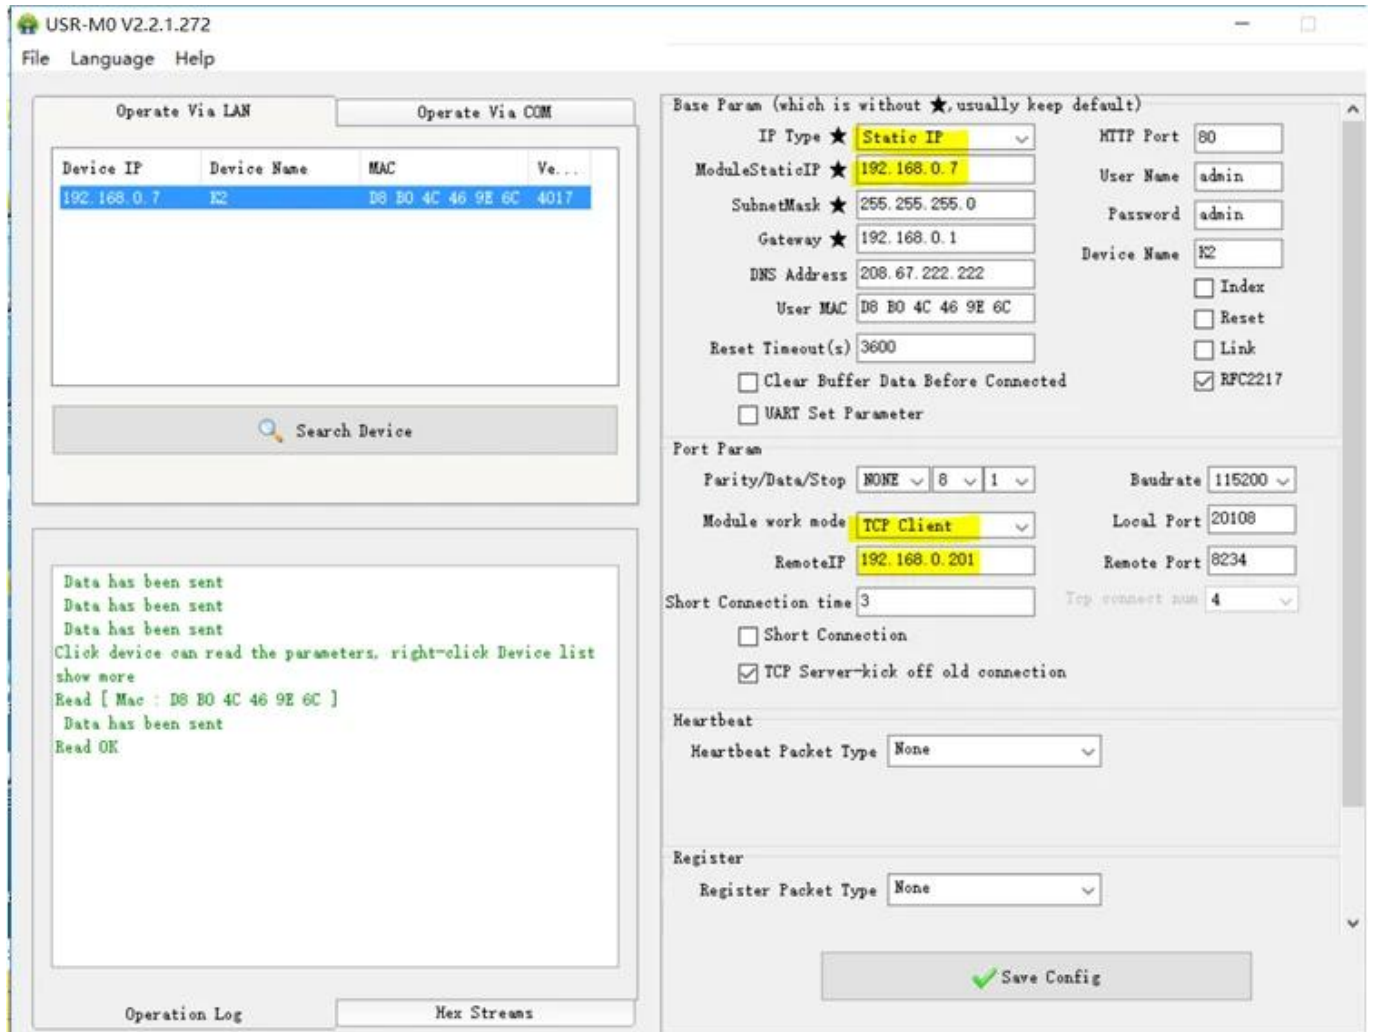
USR-M0 V2.2.1.272

File Language Help

Operate Via LAN | Operate Via COM

| Device IP | Device Name | MAC | Ve... |
|---|---|---|---|
| 192.168.0.7 | K2 | D8 B0 4C 46 9E 6C | 4017 |

Search Device

Data has been sent
Data has been sent
Data has been sent
Click device can read the parameters, right-click Device list show more
Read [ Mac : D8 B0 4C 46 9E 6C ]
Data has been sent
Read OK

Operation Log | Hex Streams

Base Param (which is without ★, usually keep default)

IP Type ★ Static IP
ModuleStaticIP ★ 192.168.0.7
SubnetMask ★ 255.255.255.0
Gateway ★ 192.168.0.1
DNS Address 208.67.222.222
User MAC D8 B0 4C 46 9E 6C
Reset Timeout(s) 3600
Clear Buffer Data Before Connected
UART Set Parameter

HTTP Port 80
User Name admin
Password admin
Device Name K2
Index
Reset
Link
RFC2217

Port Param
Parity/Data/Stop NONE 8 1
Baudrate 115200
Module work mode TCP Client
Local Port 20108
RemoteIP 192.168.0.201
Remote Port 8234
Short Connection time 3
Tcp connect num 4
Short Connection
TCP Server-kick off old connection

Heartbeat
Heartbeat Packet Type None

Register
Register Packet Type None

Save Config